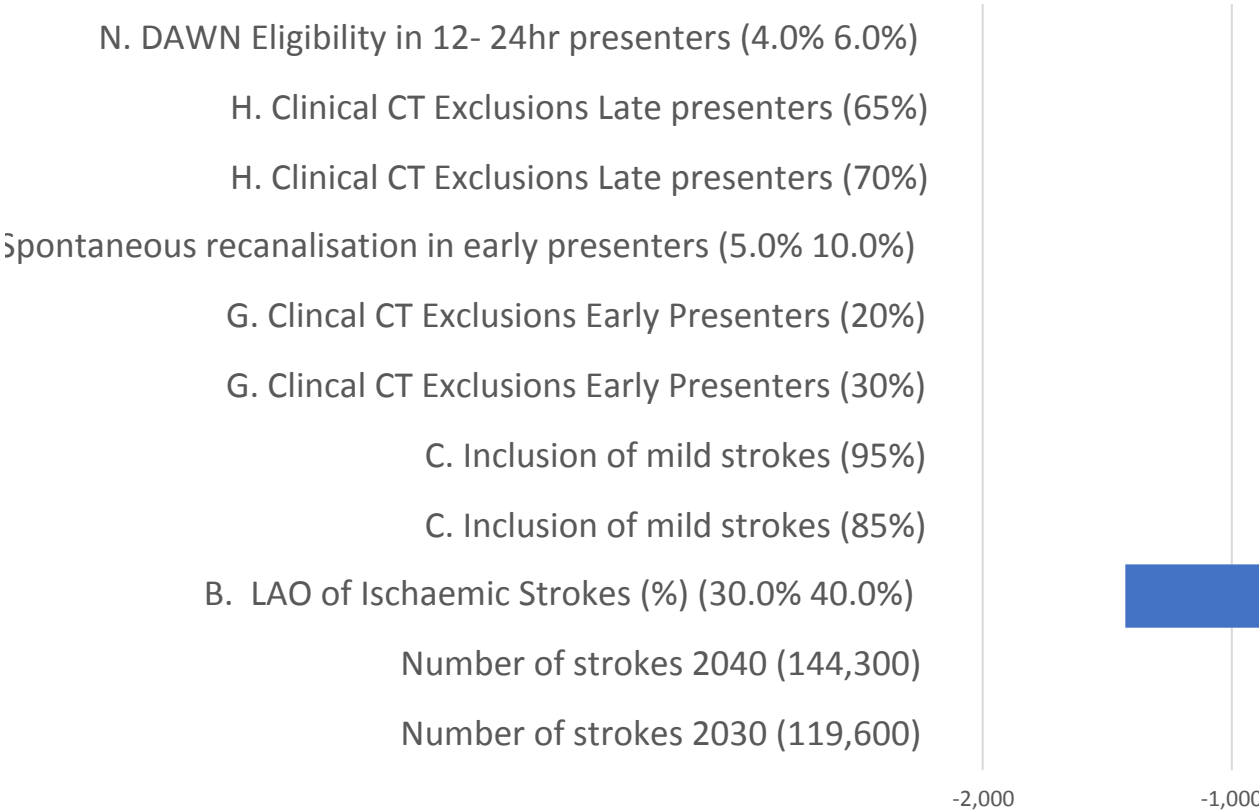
N. DAWN Eligibility in 12- 24hr presenters (4.0% 6.0%)

H. Clinical CT Exclusions Late presenters (65%)

H. Clinical CT Exclusions Late presenters (70%)

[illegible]pontaneous recanalisation in early presenters (5.0% 10.0%)

G. Clincal CT Exclusions Early Presenters (20%)

G. Clincal CT Exclusions Early Presenters (30%)

C. Inclusion of mild strokes (95%)

C. Inclusion of mild strokes (85%)

B. LAO of Ischaemic Strokes (%) (30.0% 40.0%)

Number of strokes 2040 (144,300)

Number of strokes 2030 (119,600)

-2,000

-1,00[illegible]